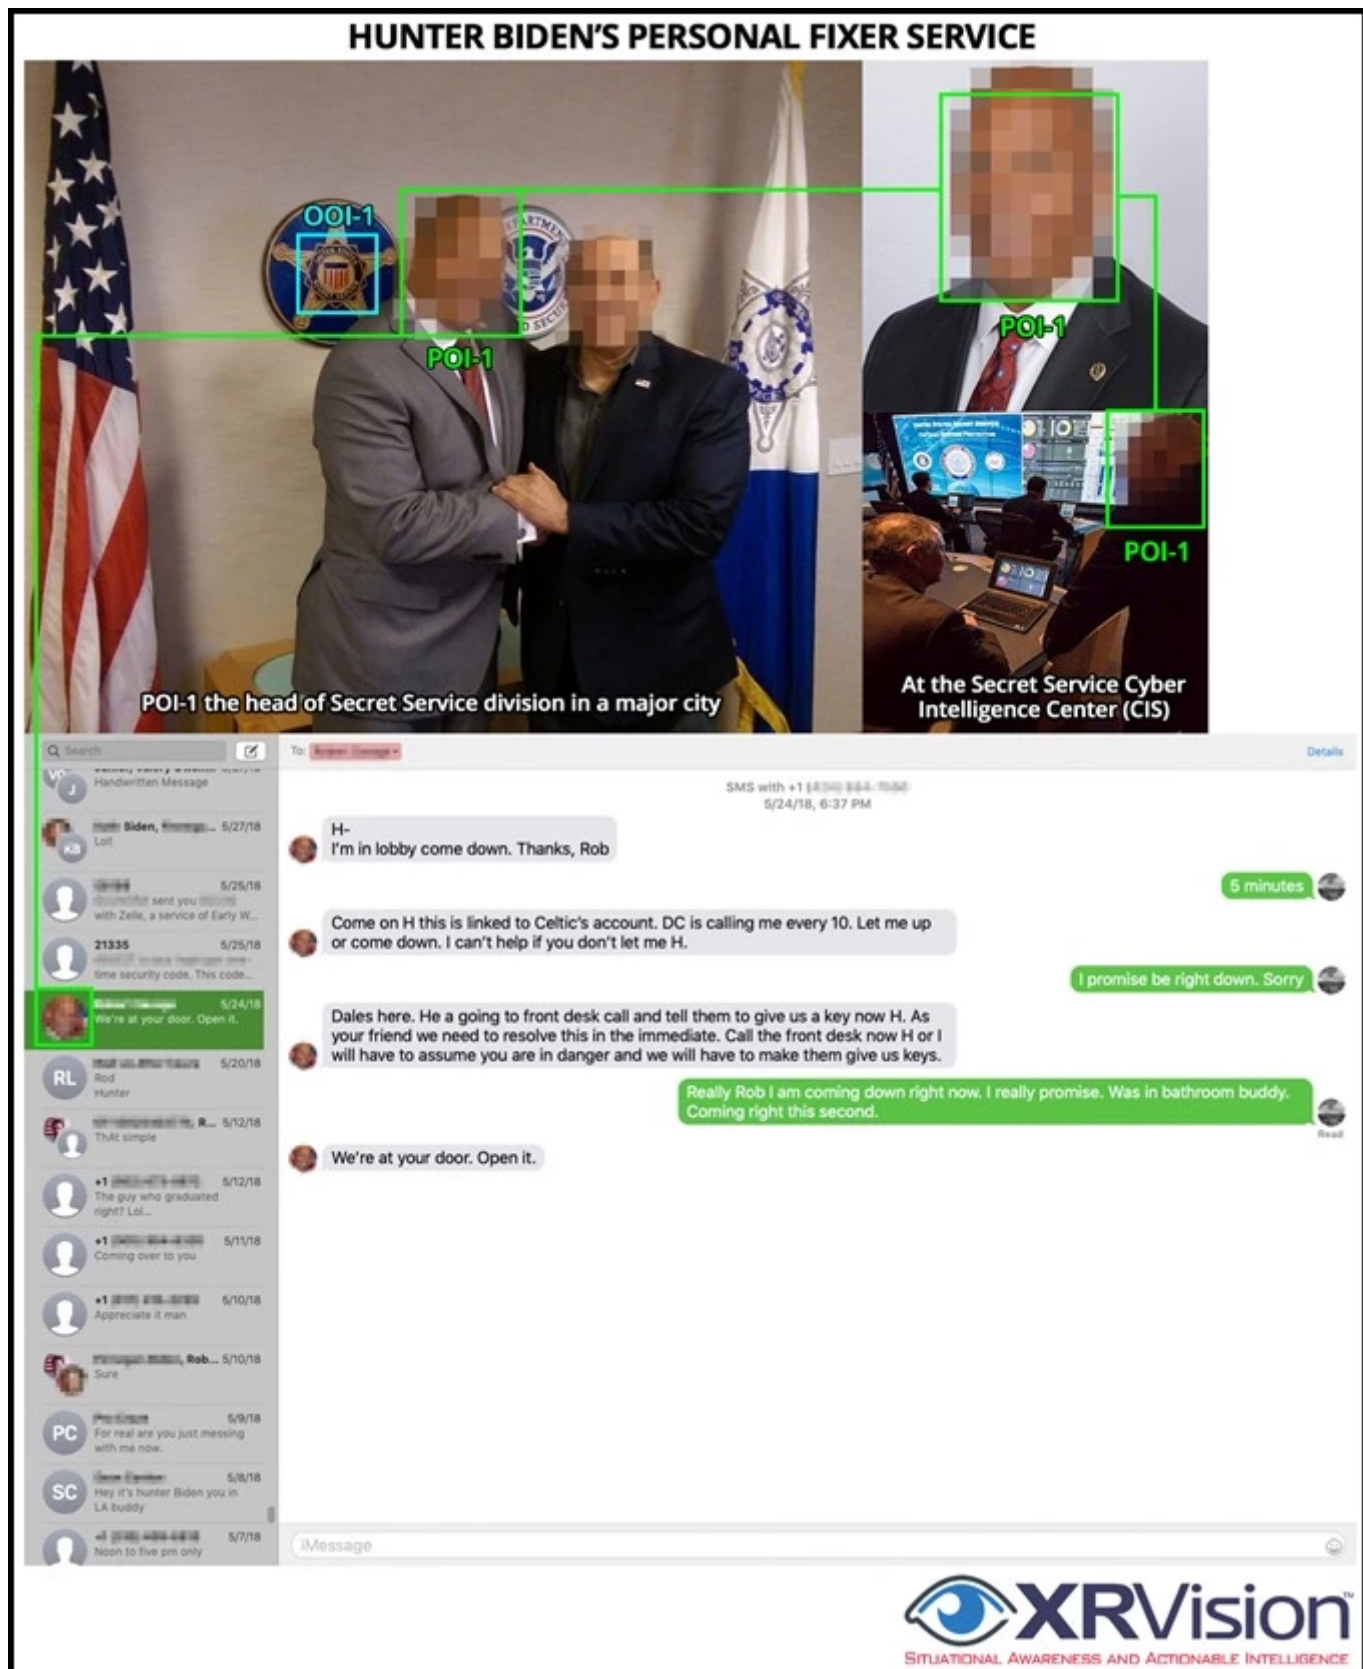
HUNTER BIDEN'S PERSONAL FIXER SERVICE

OOI-1

POI-1

POI-1

POI-1

POI-1 the head of Secret Service division in a major city

At the Secret Service Cyber Intelligence Center (CIS)

Search

To: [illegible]

Details

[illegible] Handwritten Message

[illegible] Biden, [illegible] 5/27/18 Lol!

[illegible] 5/25/18 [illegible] sent you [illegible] with Zelle, a service of Early W...

21335 5/25/18 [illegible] time security code. This code...

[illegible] 5/24/18 We're at your door. Open it.

RL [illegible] 5/20/18 Rod Hunter

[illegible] R... 5/12/18 That simple

+1 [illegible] 5/12/18 The guy who graduated right? Lol...

+1 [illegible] 5/11/18 Coming over to you

+1 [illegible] 5/10/18 Appreciate it man

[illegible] Rob... 5/10/18 Sure

PC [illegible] 5/9/18 For real are you just messing with me now.

SC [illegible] 5/8/18 Hey it's hunter Biden you in LA buddy

+1 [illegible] 5/7/18 Noon to five pm only

SMS with +1 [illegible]
5/24/18, 6:37 PM

H-
I'm in lobby come down. Thanks, Rob

5 minutes

Come on H this is linked to Celtic's account. DC is calling me every 10. Let me up or come down. I can't help if you don't let me H.

I promise be right down. Sorry

Dales here. He a going to front desk call and tell them to give us a key now H. As your friend we need to resolve this in the immediate. Call the front desk now H or I will have to assume you are in danger and we will have to make them give us keys.

Really Rob I am coming down right now. I really promise. Was in bathroom buddy. Coming right this second.

Read

We're at your door. Open it.

iMessage

XRVision
SITUATIONAL AWARENESS AND ACTIONABLE INTELLIGENCE